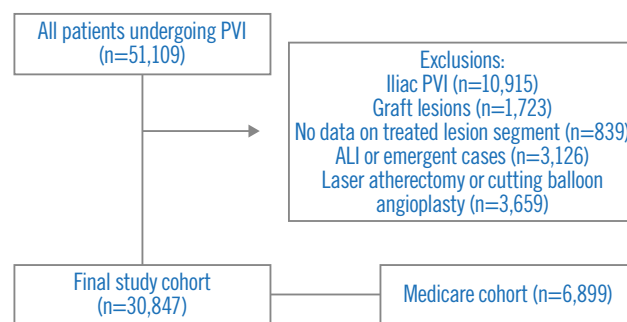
All patients undergoing PVI (n=51,109)

Exclusions:
Iliac PVI (n=10,915)
Graft lesions (n=1,723)
No data on treated lesion segment (n=839)
ALI or emergent cases (n=3,126)
Laser atherectomy or cutting balloon angioplasty (n=3,659)

Final study cohort (n=30,847)

Medicare cohort (n=6,899)